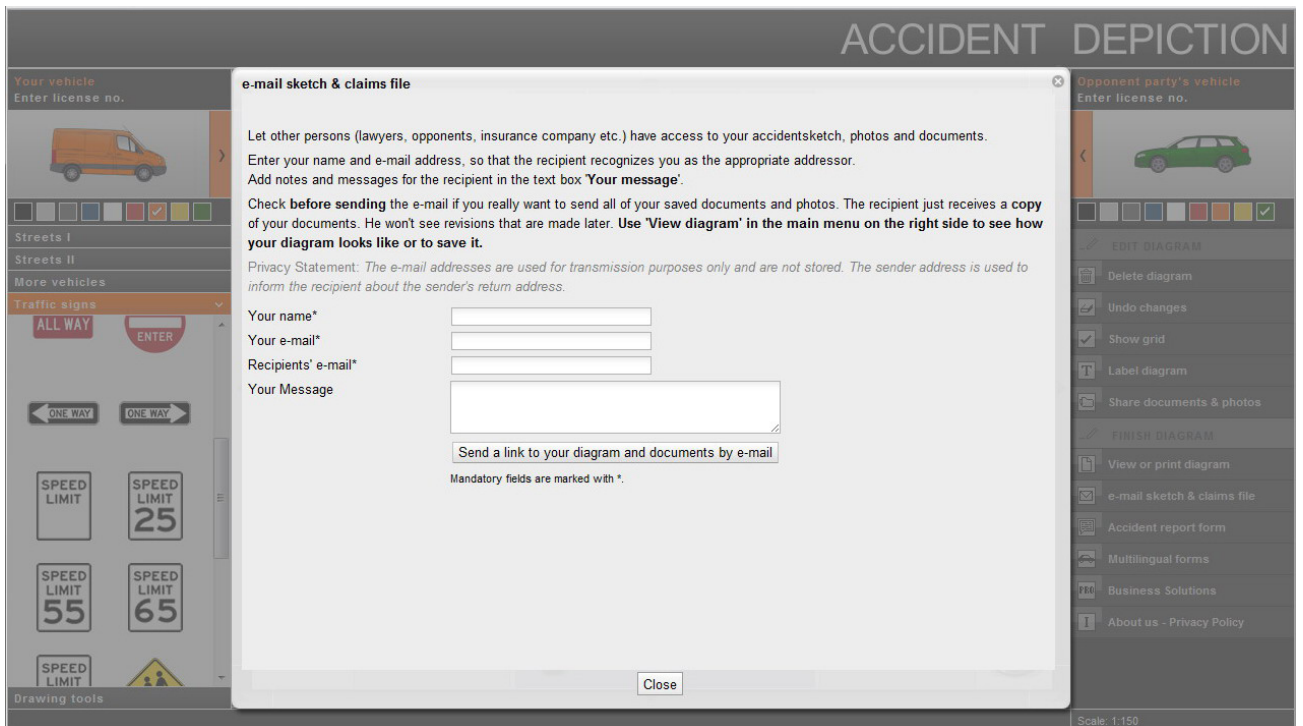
ACCIDENT DEPICTION

Your vehicle
Enter license no.

Streets I
Streets II
More vehicles
Traffic signs

ALL WAY
ENTER
ONE WAY
ONE WAY
SPEED LIMIT
SPEED LIMIT 25
SPEED LIMIT 55
SPEED LIMIT 65
SPEED LIMIT

Drawing tools

e-mail sketch & claims file

Let other persons (lawyers, opponents, insurance company etc.) have access to your accidentsketch, photos and documents.

Enter your name and e-mail address, so that the recipient recognizes you as the appropriate addressor.
Add notes and messages for the recipient in the text box **'Your message'**.

Check **before sending** the e-mail if you really want to send all of your saved documents and photos. The recipient just receives a **copy** of your documents. He won't see revisions that are made later. **Use 'View diagram' in the main menu on the right side to see how your diagram looks like or to save it.**

Privacy Statement: The e-mail addresses are used for transmission purposes only and are not stored. The sender address is used to inform the recipient about the sender's return address.

Your name*
Your e-mail*
Recipients' e-mail*
Your Message

Send a link to your diagram and documents by e-mail

Mandatory fields are marked with *.

Close

Opponent party's vehicle
Enter license no.

EDIT DIAGRAM
Delete diagram
Undo changes
Show grid
Label diagram
Share documents & photos
FINISH DIAGRAM
View or print diagram
e-mail sketch & claims file
Accident report form
Multilingual forms
Business Solutions
About us - Privacy Policy

Scale: 1:150